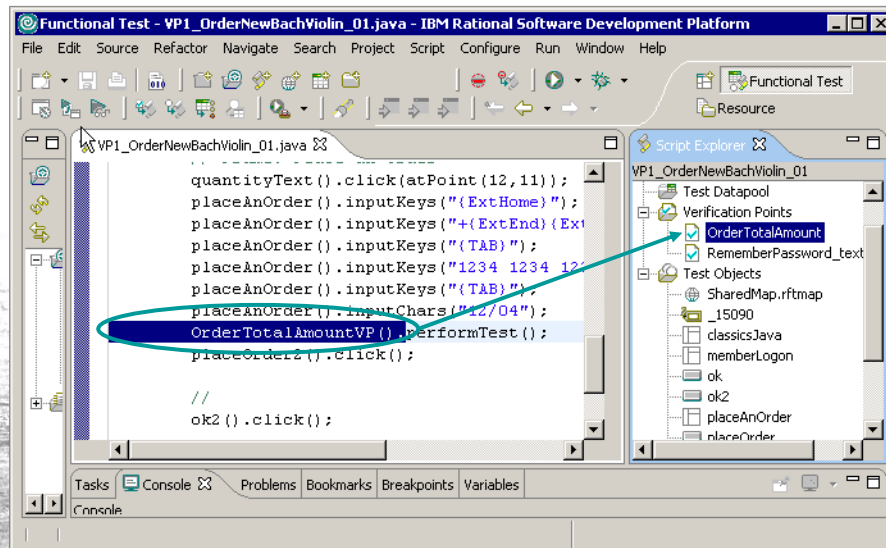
Functional Test - VP1_OrderNewBachViolin_01.java - IBM Rational Software Development Platform

File Edit Source Refactor Navigate Search Project Script Configure Run Window Help

Functional Test
Resource

VP1_OrderNewBachViolin_01.java

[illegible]
quantityText().click(atPoint(12,11));
placeAnOrder().inputKeys("{ExtHome}");
placeAnOrder().inputKeys("+{ExtEnd}{Ext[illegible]
placeAnOrder().inputKeys("{TAB}");
placeAnOrder().inputKeys("1234 1234 12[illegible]
placeAnOrder().inputKeys("{TAB}");
placeAnOrder().inputChars("12/04");
OrderTotalAmountVP().performTest();
placeOrder2().click();

//
ok2().click();

Script Explorer
VP1_OrderNewBachViolin_01
Test Datapool
Verification Points
OrderTotalAmount
RememberPassword_text
Test Objects
SharedMap.rftmap
_15090
classicsJava
memberLogon
ok
ok2
placeAnOrder
placeOrder

Tasks Console Problems Bookmarks Breakpoints Variables
Console